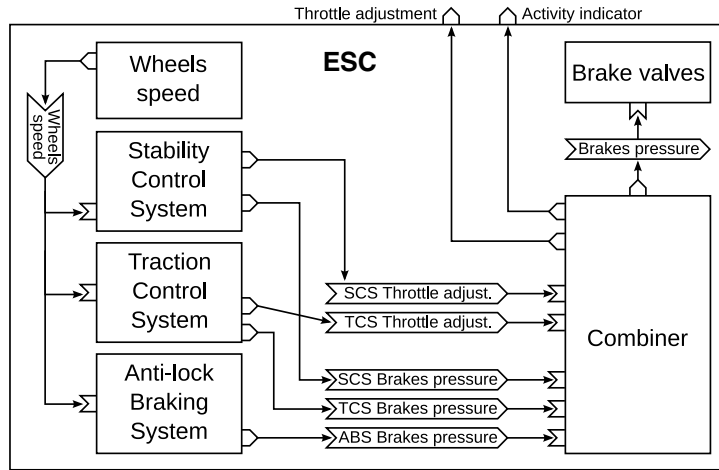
Throttle adjustment
Activity indicator

ESC

Wheels speed

Wheels speed

Stability Control System

Traction Control System

Anti-lock Braking System

Brake valves

Brakes pressure

SCS Throttle adjust.

TCS Throttle adjust.

SCS Brakes pressure

TCS Brakes pressure

ABS Brakes pressure

Combiner